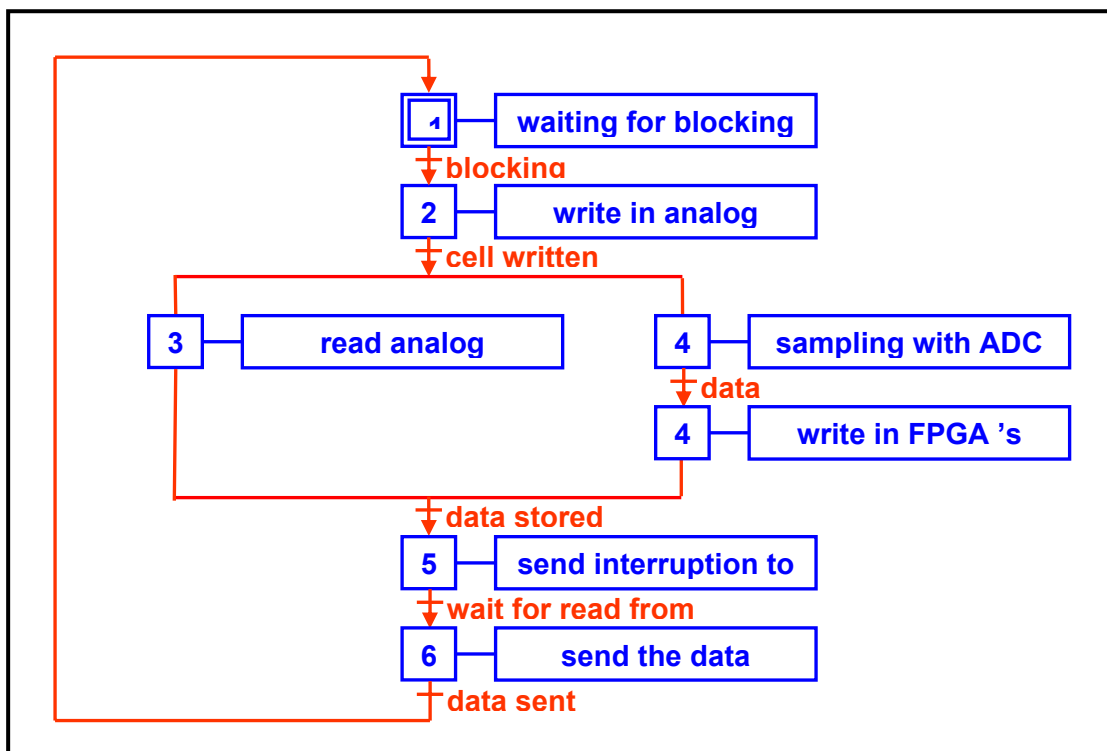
1 waiting for blocking

blocking

2 write in analog

cell written

3 read analog

4 sampling with ADC

data

4 write in FPGA 's

data stored

5 send interruption to

wait for read from

6 send the data

data sent